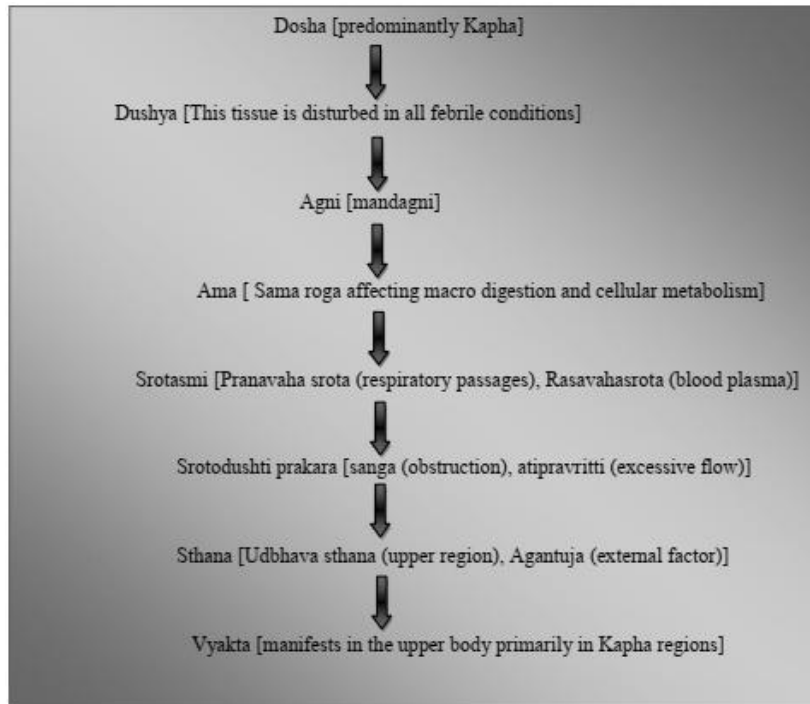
Dosha [predominantly Kapha]

Dushya [This tissue is disturbed in all febrile conditions]

Agni [mandagni]

Ama [ Sama roga affecting macro digestion and cellular metabolism]

Srotasmi [Pranavaha srota (respiratory passages), Rasavahasrota (blood plasma)]

Srotodushti prakara [sanga (obstruction), atipravritti (excessive flow)]

Sthana [Udbhava sthana (upper region), Agantuja (external factor)]

Vyakta [manifests in the upper body primarily in Kapha regions]